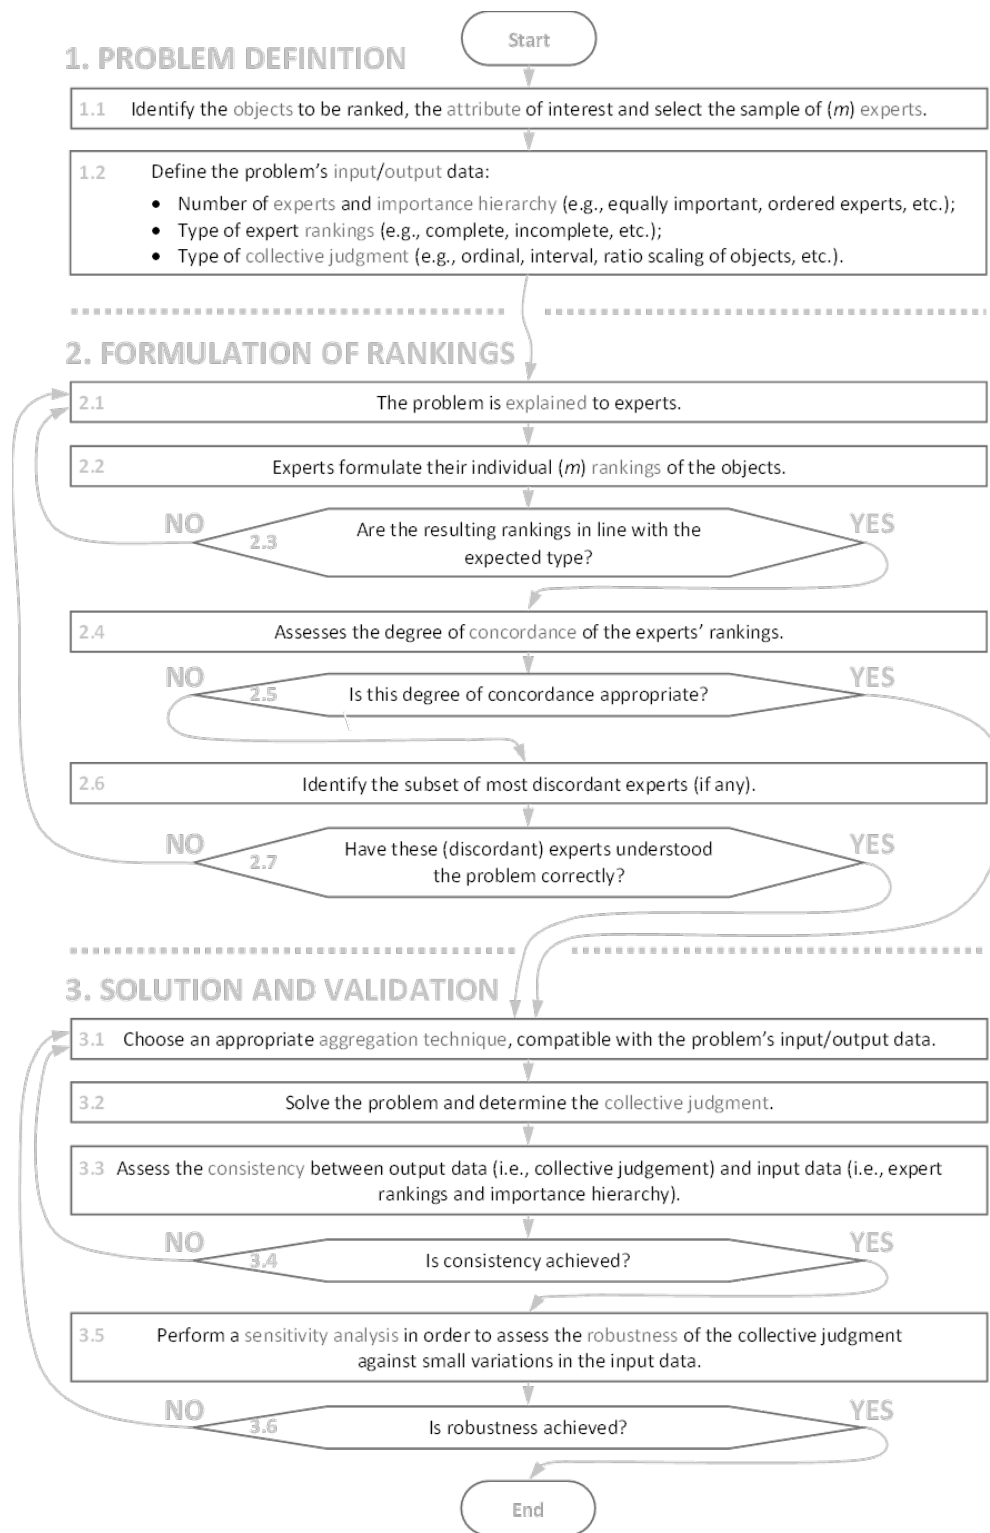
1. PROBLEM DEFINITION

Start

1.1 Identify the objects to be ranked, the attribute of interest and select the sample of ($m$) experts.

1.2 Define the problem's input/output data:
- Number of experts and importance hierarchy (e.g., equally important, ordered experts, etc.);
- Type of expert rankings (e.g., complete, incomplete, etc.);
- Type of collective judgment (e.g., ordinal, interval, ratio scaling of objects, etc.).

2. FORMULATION OF RANKINGS

2.1 The problem is explained to experts.

2.2 Experts formulate their individual ($m$) rankings of the objects.

NO 2.3 Are the resulting rankings in line with the expected type? YES

2.4 Assesses the degree of concordance of the experts' rankings.

NO 2.5 Is this degree of concordance appropriate? YES

2.6 Identify the subset of most discordant experts (if any).

NO 2.7 Have these (discordant) experts understood the problem correctly? YES

3. SOLUTION AND VALIDATION

3.1 Choose an appropriate aggregation technique, compatible with the problem's input/output data.

3.2 Solve the problem and determine the collective judgment.

3.3 Assess the consistency between output data (i.e., collective judgement) and input data (i.e., expert rankings and importance hierarchy).

NO 3.4 Is consistency achieved? YES

3.5 Perform a sensitivity analysis in order to assess the robustness of the collective judgment against small variations in the input data.

NO 3.6 Is robustness achieved? YES

End